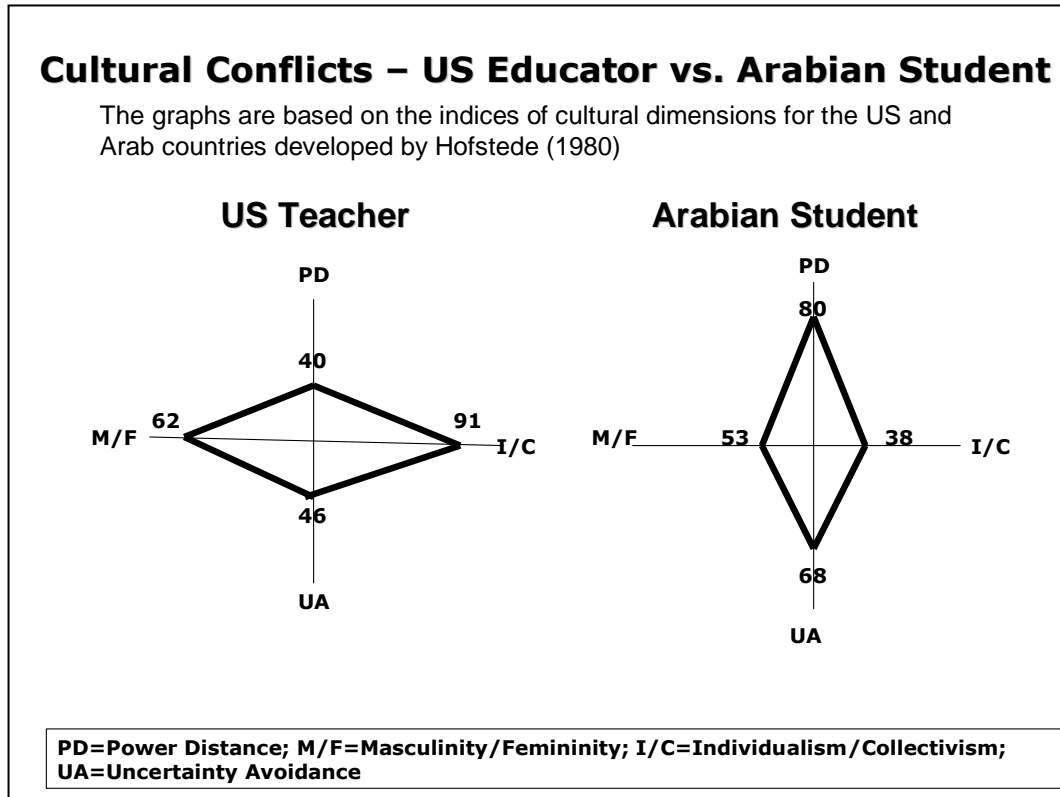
Cultural Conflicts – US Educator vs. Arabian Student

The graphs are based on the indices of cultural dimensions for the US and Arab countries developed by Hofstede (1980)

US Teacher

PD

40

62

91

M/F

I/C

46

UA

Arabian Student

PD

80

M/F

53

38

I/C

68

UA

PD=Power Distance; M/F=Masculinity/Femininity; I/C=Individualism/Collectivism; UA=Uncertainty Avoidance